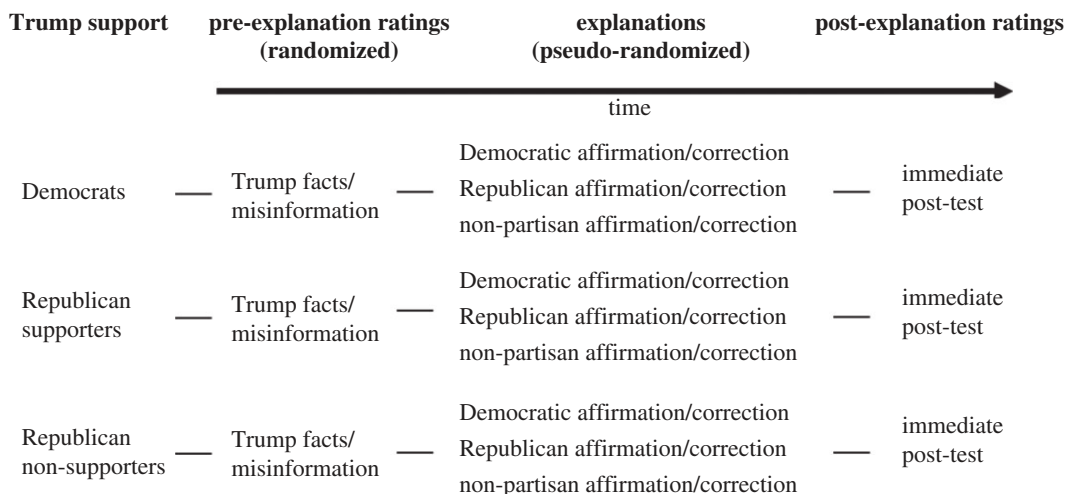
**Trump support** | **pre-explanation ratings (randomized)** | **explanations (pseudo-randomized)** | **post-explanation ratings**

time

| Trump support | pre-explanation ratings | explanations | post-explanation ratings |
|---|---|---|---|
| Democrats | Trump facts/ misinformation | Democratic affirmation/correction<br>Republican affirmation/correction<br>non-partisan affirmation/correction | immediate post-test |
| Republican supporters | Trump facts/ misinformation | Democratic affirmation/correction<br>Republican affirmation/correction<br>non-partisan affirmation/correction | immediate post-test |
| Republican non-supporters | Trump facts/ misinformation | Democratic affirmation/correction<br>Republican affirmation/correction<br>non-partisan affirmation/correction | immediate post-test |